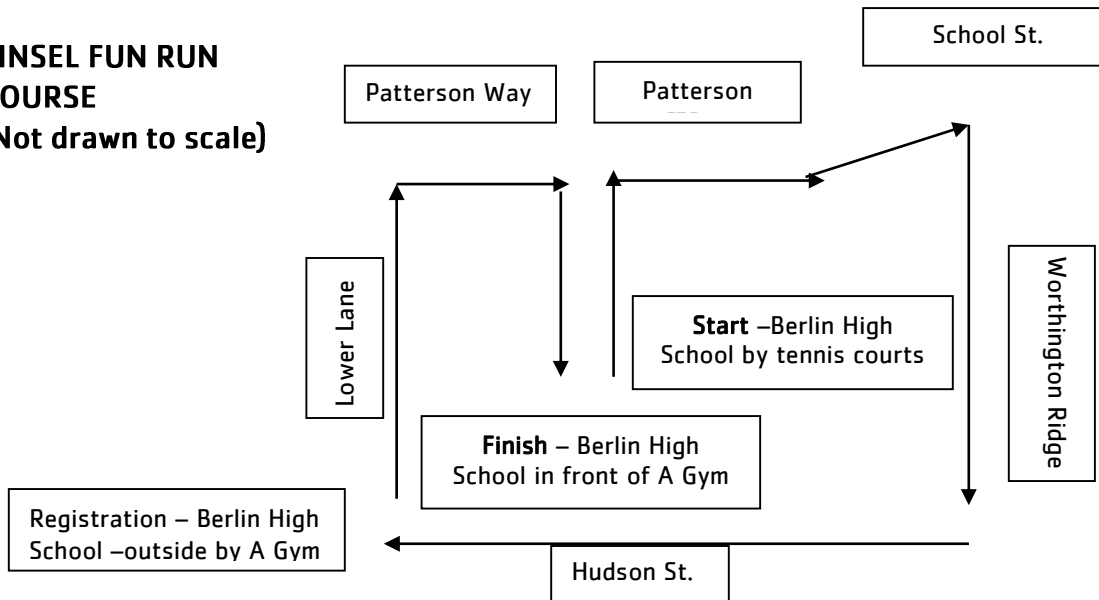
INSEL FUN RUN
OURSE
Not drawn to scale)

School St.

Patterson Way

Patterson

Lower Lane

Start –Berlin High School by tennis courts

Worthington Ridge

Finish – Berlin High School in front of A Gym

Registration – Berlin High School –outside by A Gym

Hudson St.